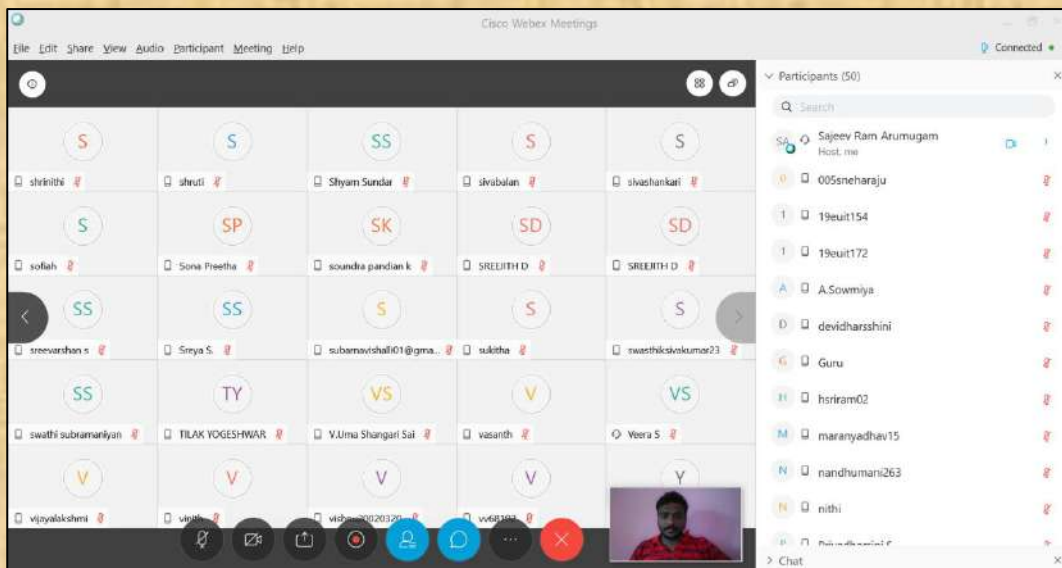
Cisco Webex Meetings

File Edit Share View Audio Participant Meeting Help

Connected

S shrinithi
S shruti
SS Shyam Sundar
S sivabalan
S sivashankari
S sofiah
SP Sona Preetha
SK soundra pandian k
SD SREEJITH D
SD SREEJITH D
SS sreevarshan s
SS Sreya S.
S subamavishali01@gma...
S sukitha
S swasthiksivakumar23
SS swathi subramaniyan
TY TILAK YOGESHWAR
VS V.Uma Shangari Sai
V vasanth
VS Veera S
V vijayalakshmi
V vinith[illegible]
V vishnu20020320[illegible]
V vv68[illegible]
Y

Participants (50)

Search

SA Sajeev Ram Arumugam
Host, me
0 005sneharaju
1 19euit154
1 19euit172
A A.Sowmiya
D devidharsshini
G Guru
H hsriram02
M maranyadhav15
N nandhumani263
N nithi
P Priyadharsini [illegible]

Chat